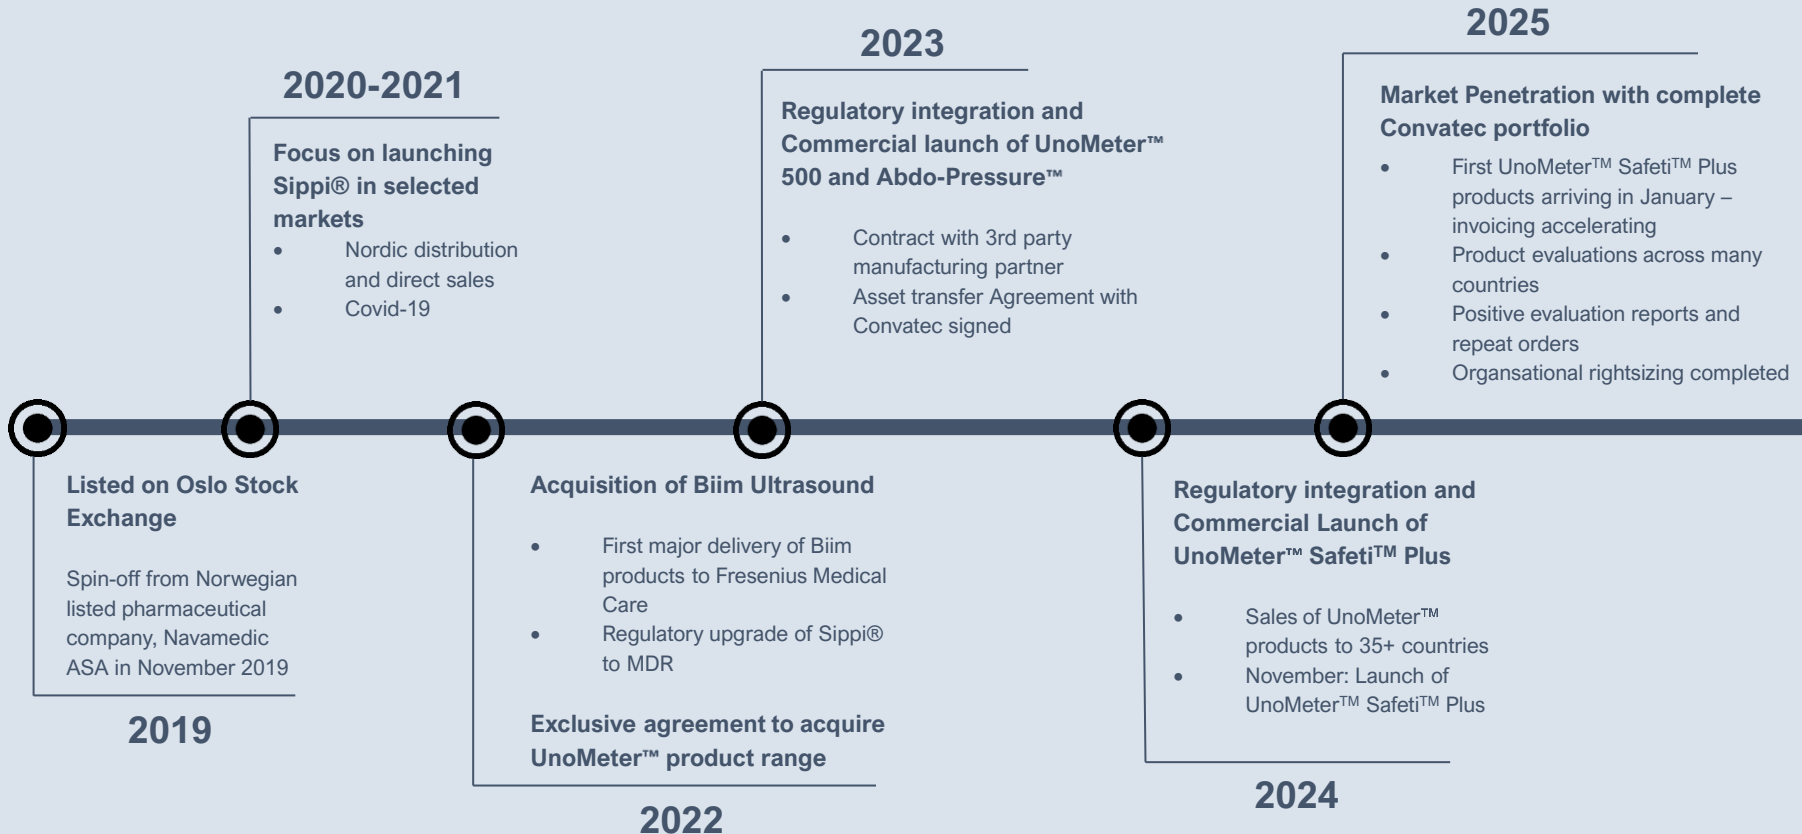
2019

Listed on Oslo Stock Exchange

Spin-off from Norwegian listed pharmaceutical company, Navamedic ASA in November 2019

2020-2021

Focus on launching Sippi® in selected markets

- Nordic distribution and direct sales
- Covid-19

2022

Acquisition of Biim Ultrasound

- First major delivery of Biim products to Fresenius Medical Care
- Regulatory upgrade of Sippi® to MDR

Exclusive agreement to acquire UnoMeter™ product range

2023

Regulatory integration and Commercial launch of UnoMeter™ 500 and Abdo-Pressure™

- Contract with 3rd party manufacturing partner
- Asset transfer Agreement with Convatec signed

2024

Regulatory integration and Commercial Launch of UnoMeter™ Safeti™ Plus

- Sales of UnoMeter™ products to 35+ countries
- November: Launch of UnoMeter™ Safeti™ Plus

2025

Market Penetration with complete Convatec portfolio

- First UnoMeter™ Safeti™ Plus products arriving in January – invoicing accelerating
- Product evaluations across many countries
- Positive evaluation reports and repeat orders
- Organsational rightsizing completed